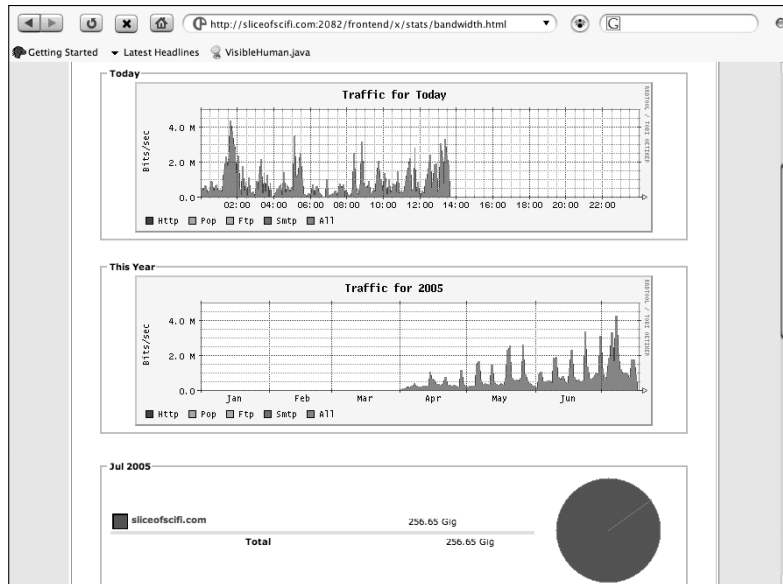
http://sliceofscifi.com:2082/frontend/x/stats/bandwidth.html

Getting Started   Latest Headlines   VisibleHuman.java

Today

Traffic for Today

RRDTOOL / TOBI OETIKER

Bits/sec

4.0 M
2.0 M
0.0

02:00 04:00 06:00 08:00 10:00 12:00 14:00 16:00 18:00 20:00 22:00

Http Pop Ftp Smtp All

This Year

Traffic for 2005

RRDTOOL / TOBI OETIKER

Bits/sec

4.0 M
2.0 M
0.0

Jan Feb Mar Apr May Jun

Http Pop Ftp Smtp All

Jul 2005

| | |
|---|---|
| sliceofscifi.com | 256.65 Gig |
| Total | 256.65 Gig |